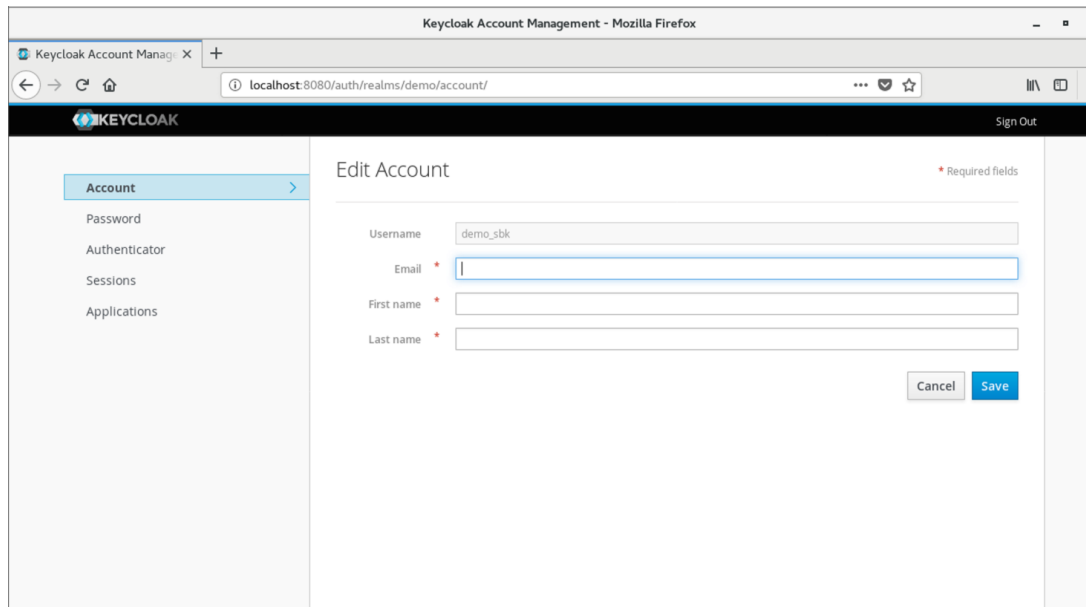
Keycloak Account Management - Mozilla Firefox

Keycloak Account Manage ×

localhost:8080/auth/realms/demo/account/

KEYCLOAK

Sign Out

Account

Password

Authenticator

Sessions

Applications

Edit Account

* Required fields

Username demo_sbk

Email *

First name *

Last name *

Cancel Save